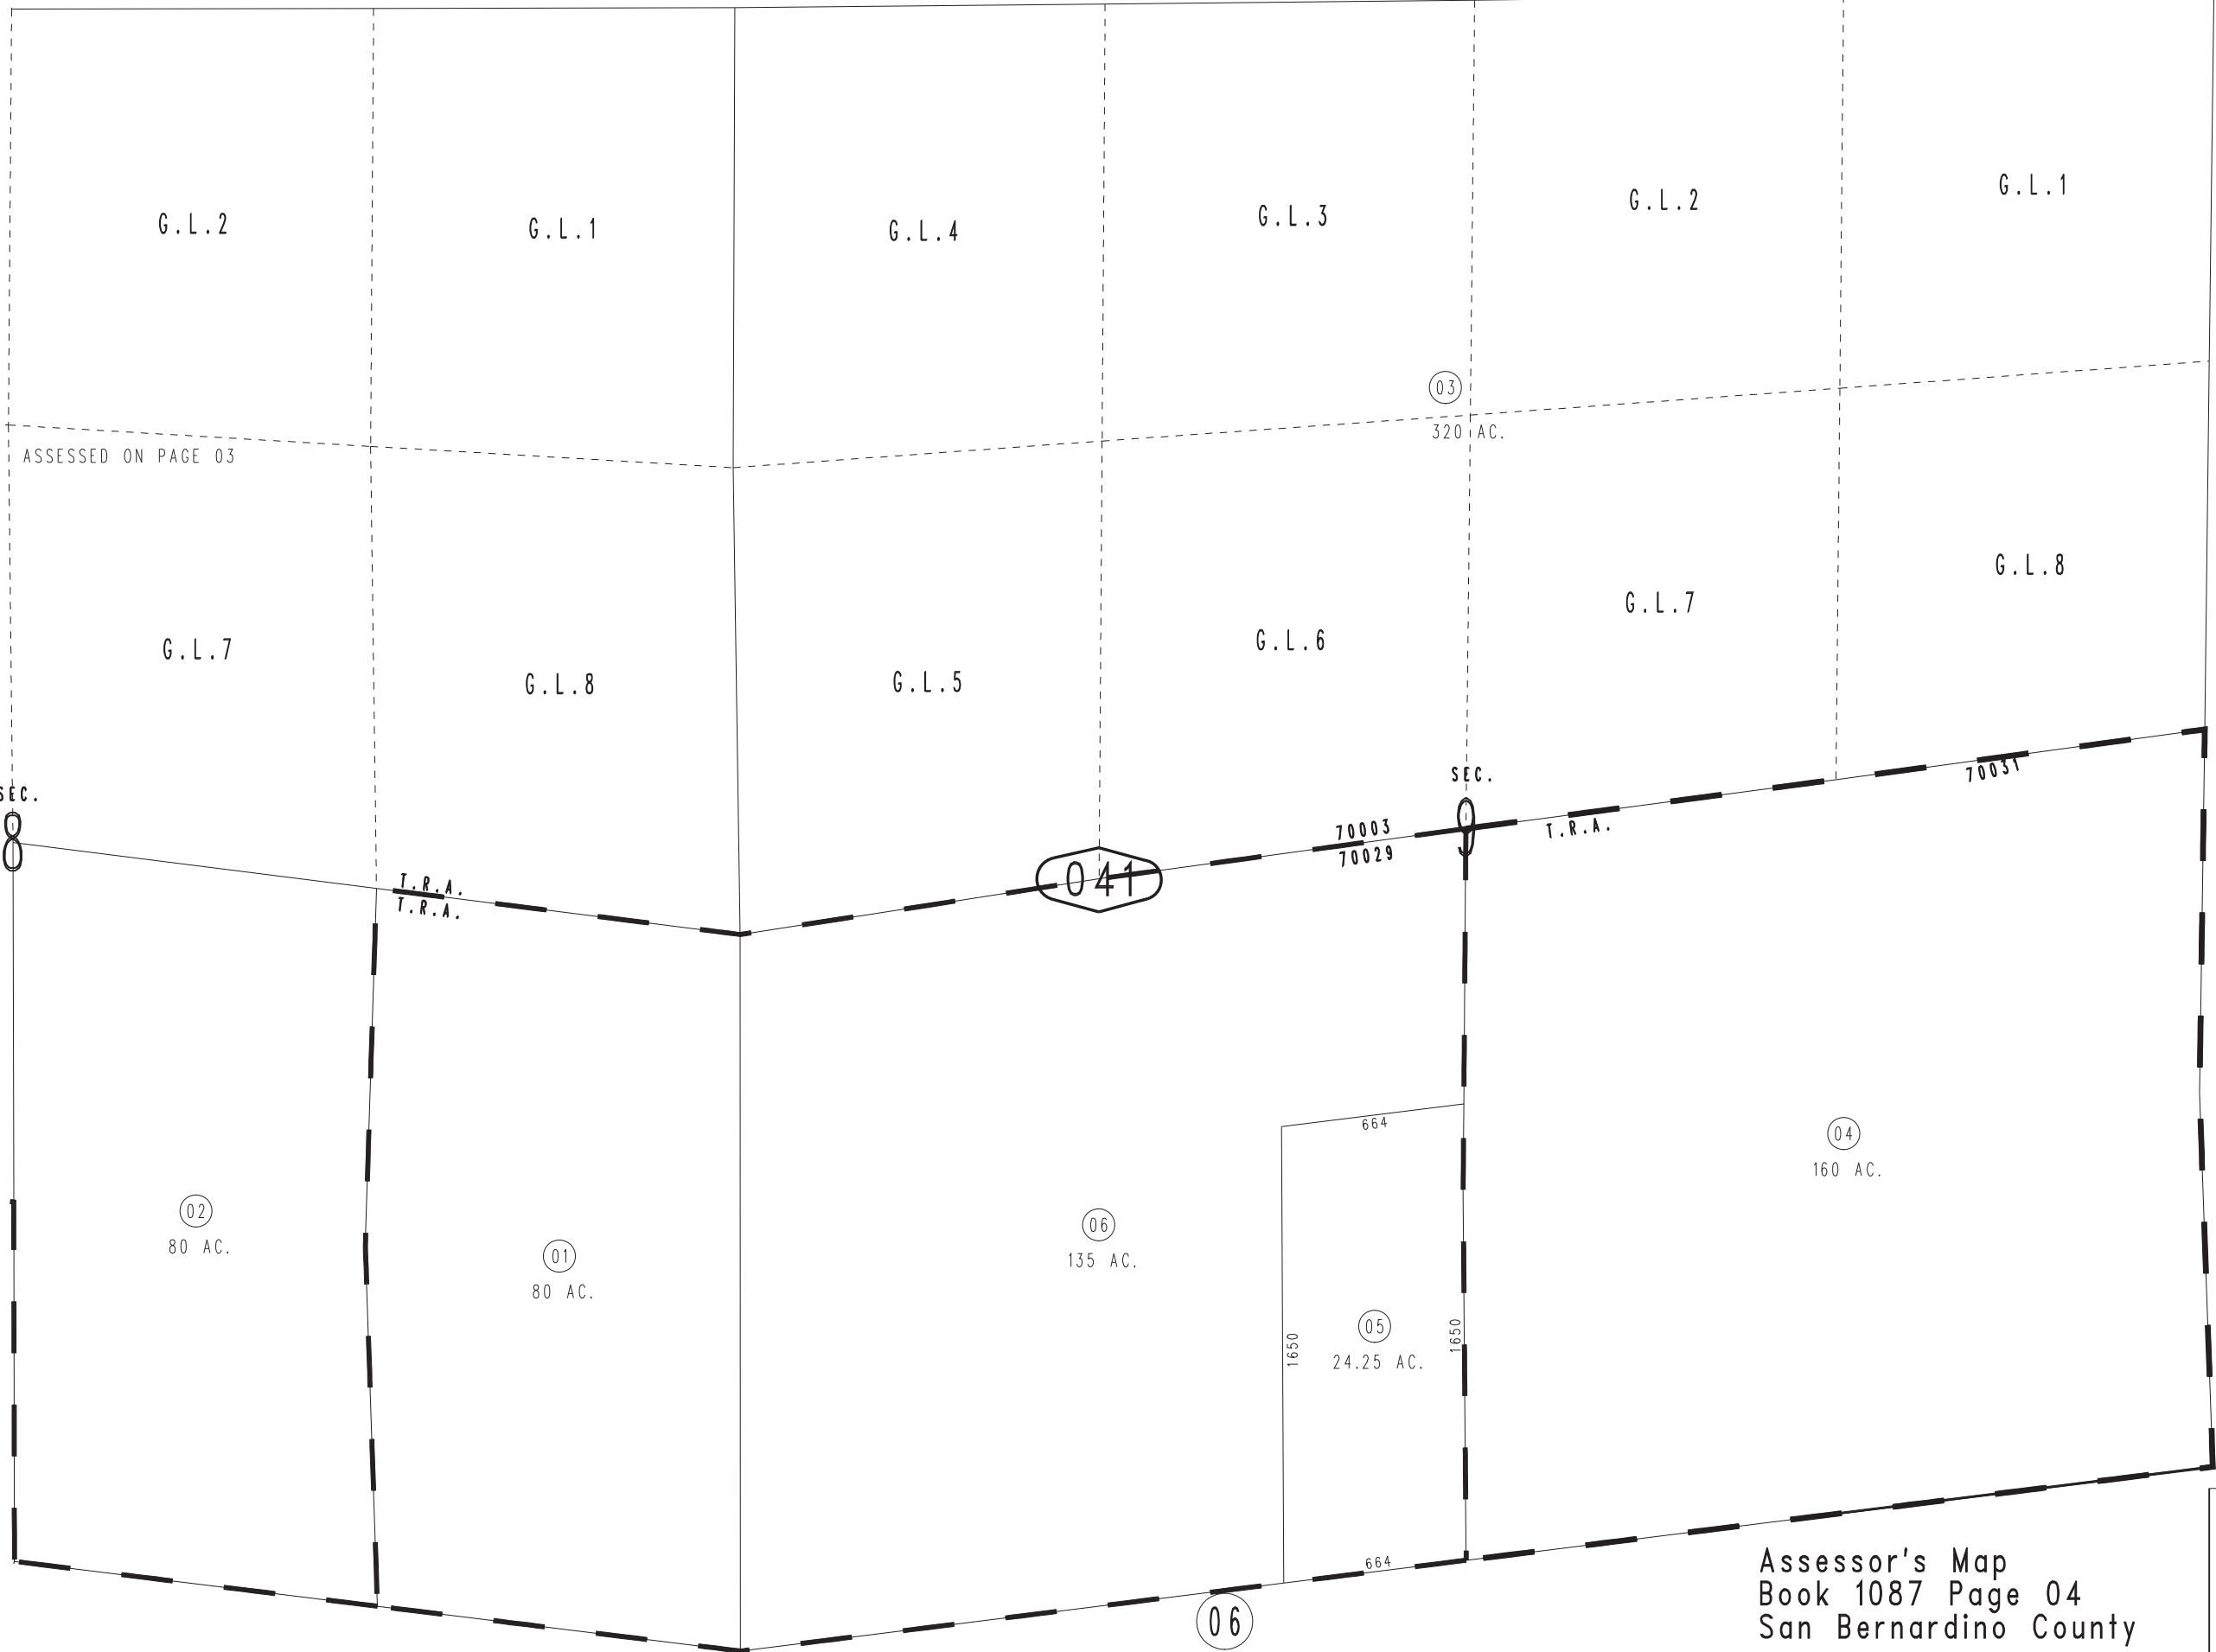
G.L.2 G.L.1 G.L.4 G.L.3 G.L.2 G.L.1

03
320 AC.

ASSESSED ON PAGE 03

G.L.7 G.L.8 G.L.5 G.L.6 G.L.7 G.L.8

SEC.
8

SEC.
9

T.R.A.
T.R.A.

041

70003
70029

T.R.A.

70031

02
80 AC.

01
80 AC.

06
135 AC.

664

1650

05
24.25 AC.

1650

04
160 AC.

664

06

Assessor's Map
Book 1087 Page 04
San Bernardino County